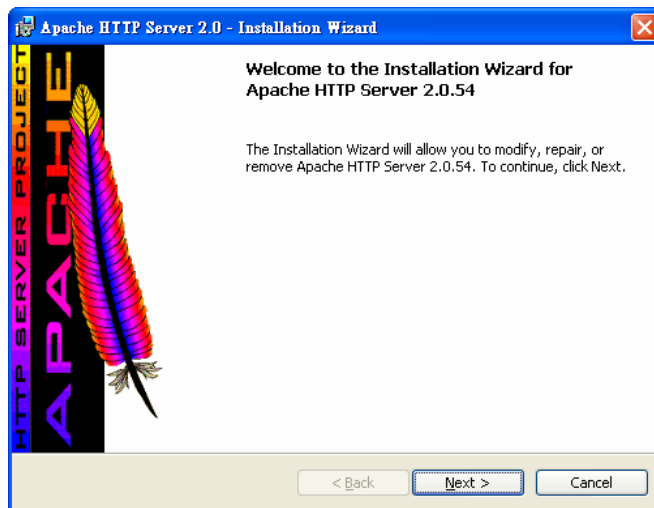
Apache HTTP Server 2.0 - Installation Wizard

HTTP SERVER PROJECT

APACHE

Welcome to the Installation Wizard for Apache HTTP Server 2.0.54

The Installation Wizard will allow you to modify, repair, or remove Apache HTTP Server 2.0.54. To continue, click Next.

< Back
Next >
Cancel